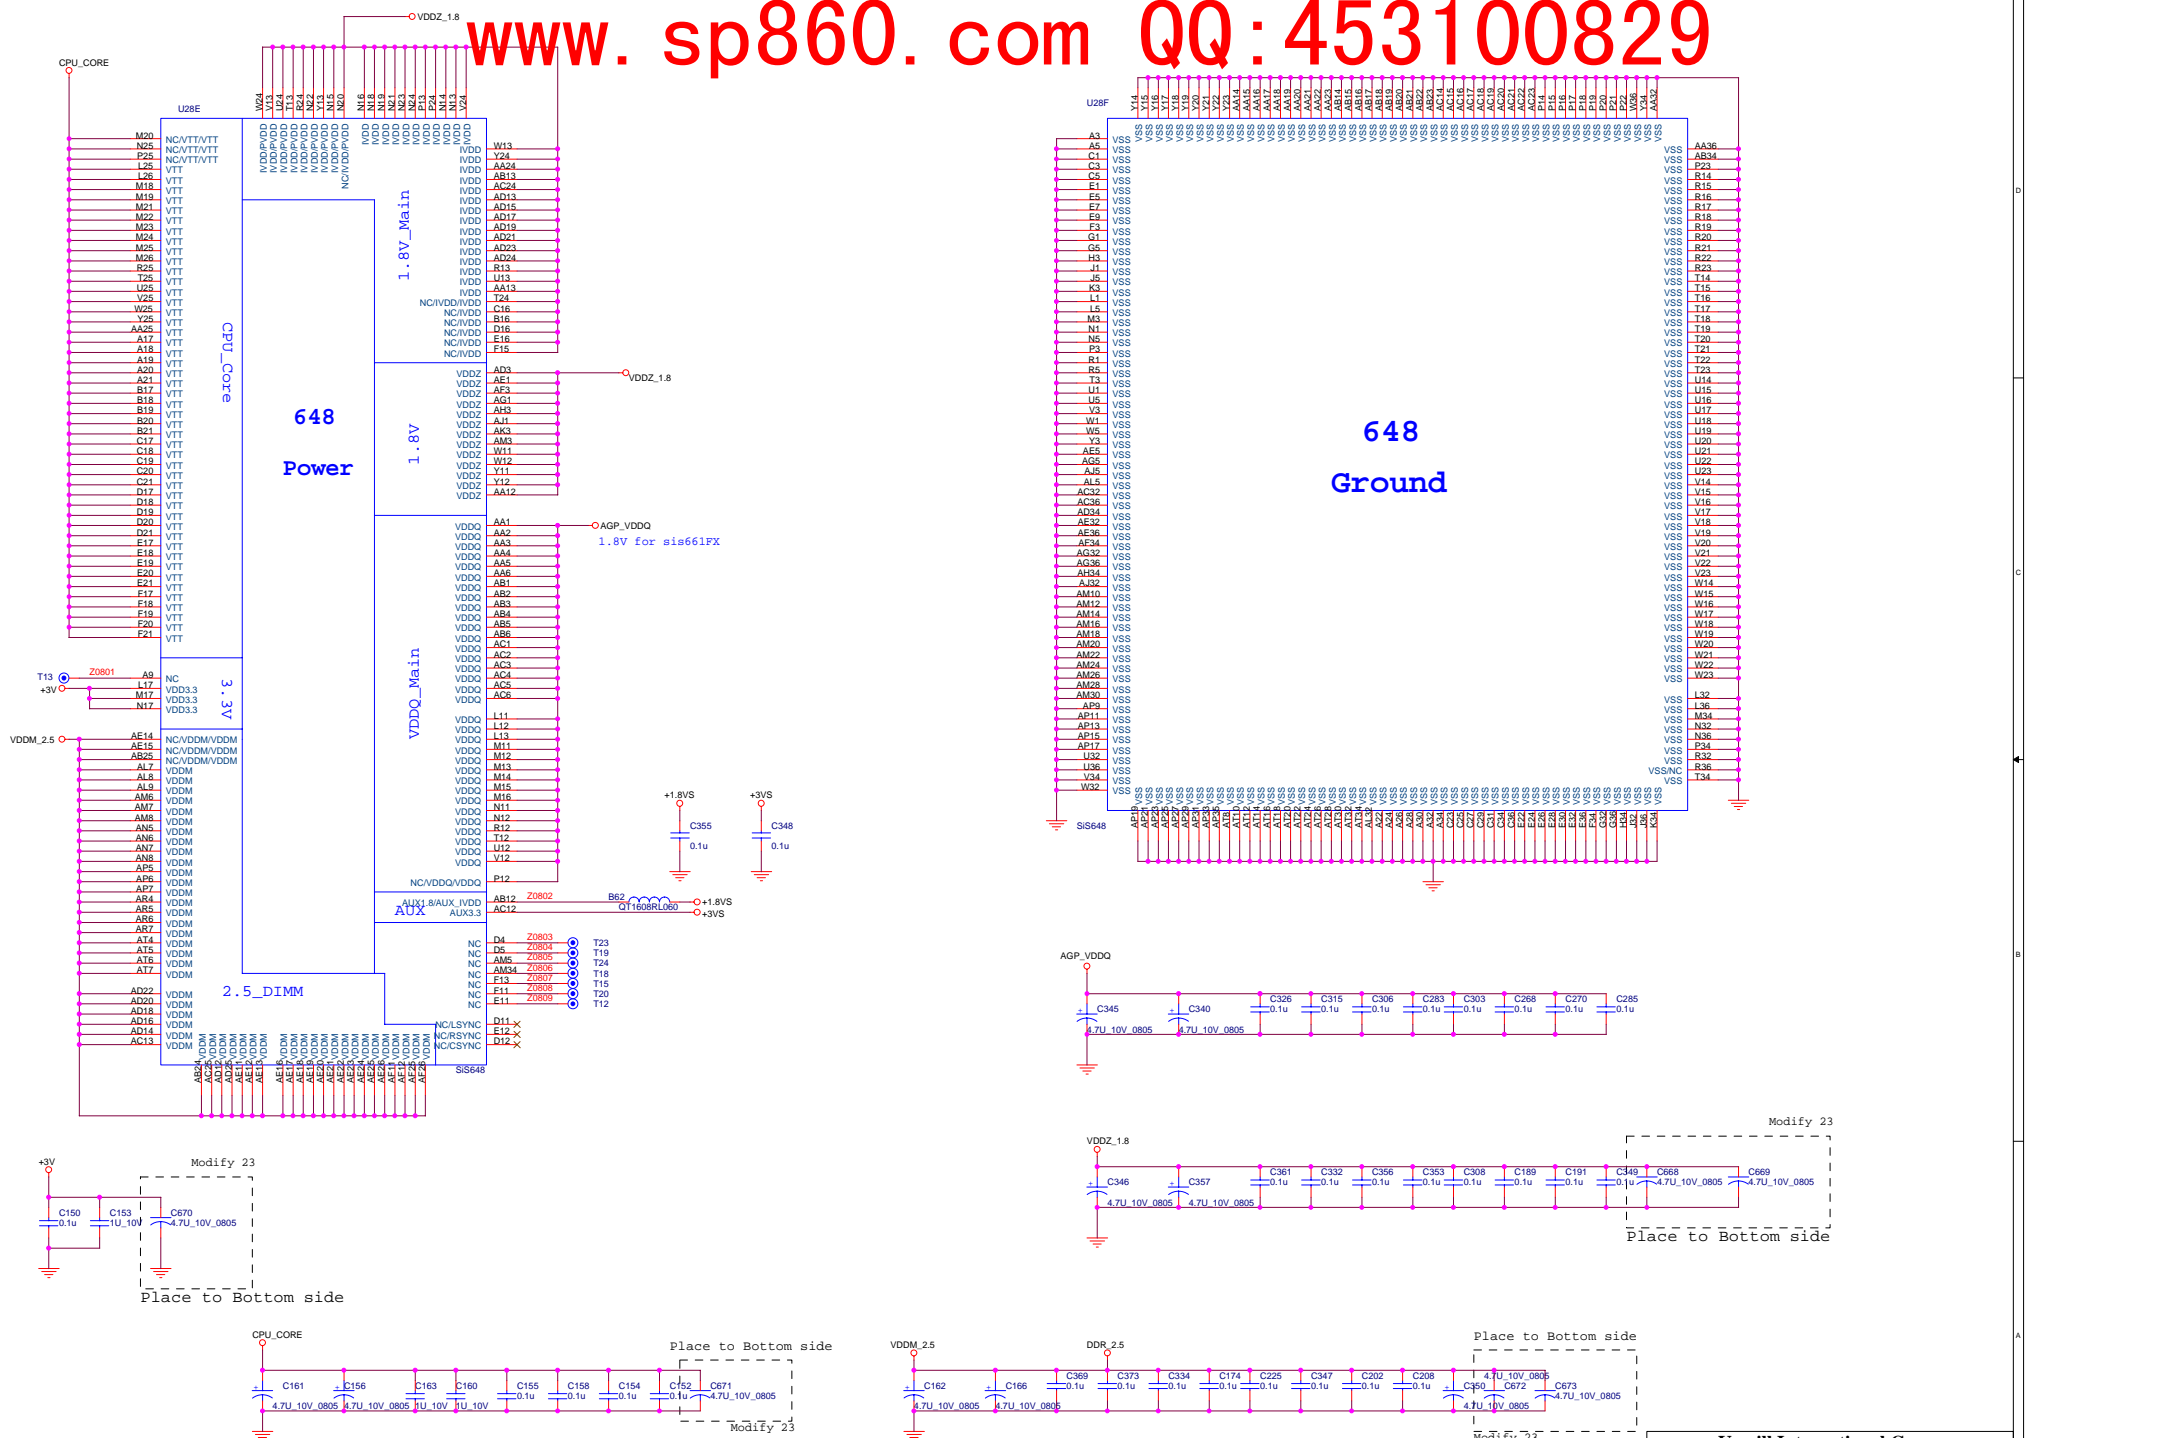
www. sp860. com QQ:453100829

VDDZ_1.8
CPU_CORE
U28E
648
Power
CPU_Core
1.8V_Main
1.8V
VDDQ_Main
AUX
3.3V
2.5_DIMM
VDDZ_1.8
AGP_VDDQ
1.8V for sis661FX
T13
+3V
Z0801
VDDM_2.5
+1.8VS
+3VS
C355
0.1u
C348
0.1u
Z0802
B62
QT1608RL060
+1.8VS
+3VS
Z0803
Z0804
Z0805
Z0806
Z0807
Z0808
Z0809
T23
T19
T24
T18
T15
T20
T12
SiS648

U28F
648
Ground
SiS648

AGP_VDDQ
C345
4.7U_10V_0805
C340
4.7U_10V_0805
C326 0.1u
C315 0.1u
C306 0.1u
C283 0.1u
C303 0.1u
C268 0.1u
C270 0.1u
C285 0.1u

Modify 23
VDDZ_1.8
C346
4.7U_10V_0805
C357
4.7U_10V_0805
C361 0.1u
C332 0.1u
C356 0.1u
C353 0.1u
C308 0.1u
C189 0.1u
C191 0.1u
C349 0.1u
C668 4.7U_10V_0805
C669 4.7U_10V_0805
Place to Bottom side

+3V
Modify 23
C150 0.1u
C153 1U_10V
C670 4.7U_10V_0805
Place to Bottom side

CPU_CORE
C161 4.7U_10V_0805
C156 4.7U_10V_0805
C163 1U_10V
C160 1U_10V
C155 0.1u
C158 0.1u
C154 0.1u
C152 0.1u
C671 4.7U_10V_0805
Place to Bottom side
Modify 23

VDDM_2.5
DDR_2.5
C162 4.7U_10V_0805
C166 4.7U_10V_0805
C369 0.1u
C373 0.1u
C334 0.1u
C174 0.1u
C225 0.1u
C347 0.1u
C202 0.1u
C208 0.1u
C350 4.7U_10V_0805
C672 4.7U_10V_0805
C673 4.7U_10V_0805
Place to Bottom side
Modify 23